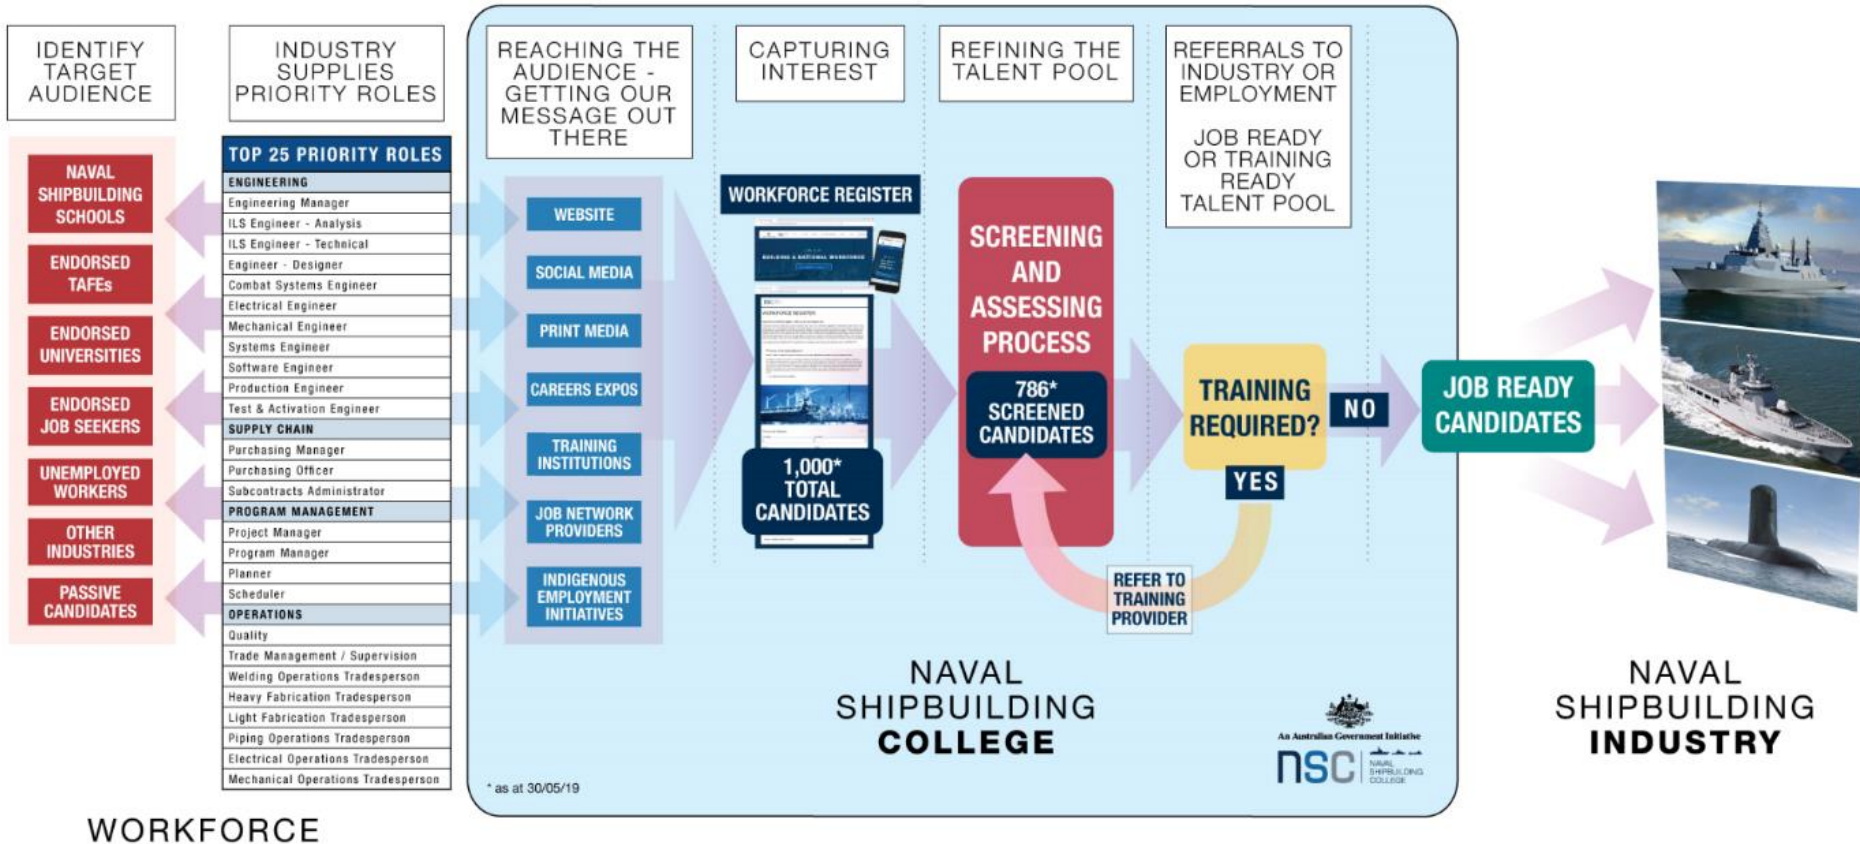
IDENTIFY TARGET AUDIENCE

NAVAL SHIPBUILDING SCHOOLS

ENDORSED TAFEs

ENDORSED UNIVERSITIES

ENDORSED JOB SEEKERS

UNEMPLOYED WORKERS

OTHER INDUSTRIES

PASSIVE CANDIDATES

INDUSTRY SUPPLIES PRIORITY ROLES

| TOP 25 PRIORITY ROLES |
|---|
| ENGINEERING |
| Engineering Manager |
| ILS Engineer - Analysis |
| ILS Engineer - Technical |
| Engineer - Designer |
| Combat Systems Engineer |
| Electrical Engineer |
| Mechanical Engineer |
| Systems Engineer |
| Software Engineer |
| Production Engineer |
| Test & Activation Engineer |
| SUPPLY CHAIN |
| Purchasing Manager |
| Purchasing Officer |
| Subcontracts Administrator |
| PROGRAM MANAGEMENT |
| Project Manager |
| Program Manager |
| Planner |
| Scheduler |
| OPERATIONS |
| Quality |
| Trade Management / Supervision |
| Welding Operations Tradesperson |
| Heavy Fabrication Tradesperson |
| Light Fabrication Tradesperson |
| Piping Operations Tradesperson |
| Electrical Operations Tradesperson |
| Mechanical Operations Tradesperson |

WORKFORCE

REACHING THE AUDIENCE - GETTING OUR MESSAGE OUT THERE

WEBSITE

SOCIAL MEDIA

PRINT MEDIA

CAREERS EXPOS

TRAINING INSTITUTIONS

JOB NETWORK PROVIDERS

INDIGENOUS EMPLOYMENT INITIATIVES

CAPTURING INTEREST

WORKFORCE REGISTER

1,000* TOTAL CANDIDATES

REFINING THE TALENT POOL

SCREENING AND ASSESSING PROCESS

786* SCREENED CANDIDATES

REFERRALS TO INDUSTRY OR EMPLOYMENT

JOB READY OR TRAINING READY TALENT POOL

TRAINING REQUIRED?

NO

YES

REFER TO TRAINING PROVIDER

JOB READY CANDIDATES

NAVAL SHIPBUILDING COLLEGE

* as at 30/05/19

An Australian Government Initiative

nsc NAVAL SHIPBUILDING COLLEGE

NAVAL SHIPBUILDING INDUSTRY